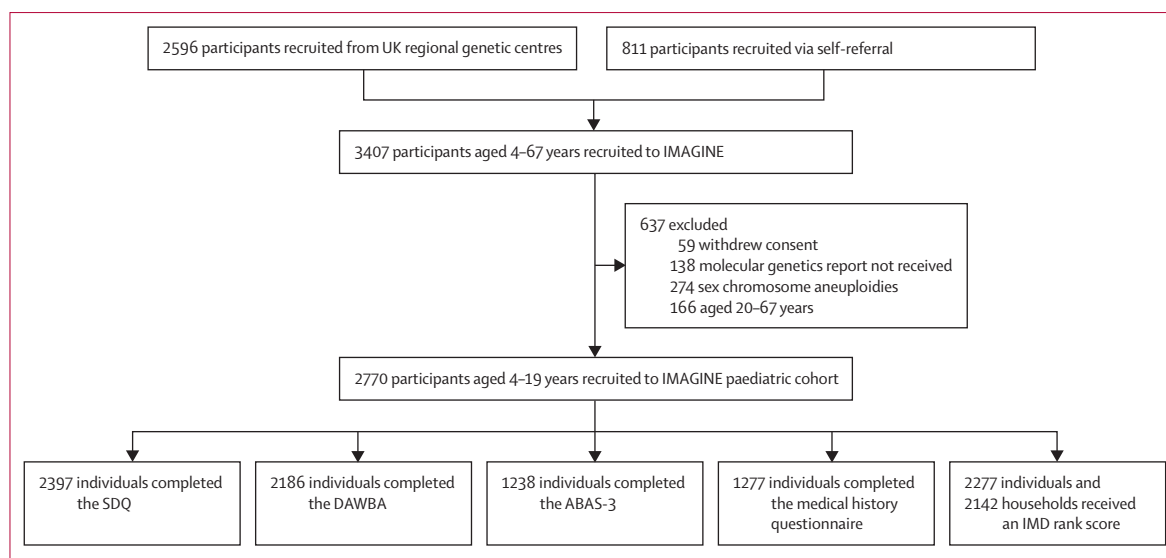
2596 participants recruited from UK regional genetic centres

811 participants recruited via self-referral

3407 participants aged 4–67 years recruited to IMAGINE

637 excluded
59 withdrew consent
138 molecular genetics report not received
274 sex chromosome aneuploidies
166 aged 20–67 years

2770 participants aged 4–19 years recruited to IMAGINE paediatric cohort

2397 individuals completed the SDQ

2186 individuals completed the DAWBA

1238 individuals completed the ABAS-3

1277 individuals completed the medical history questionnaire

2277 individuals and 2142 households received an IMD rank score